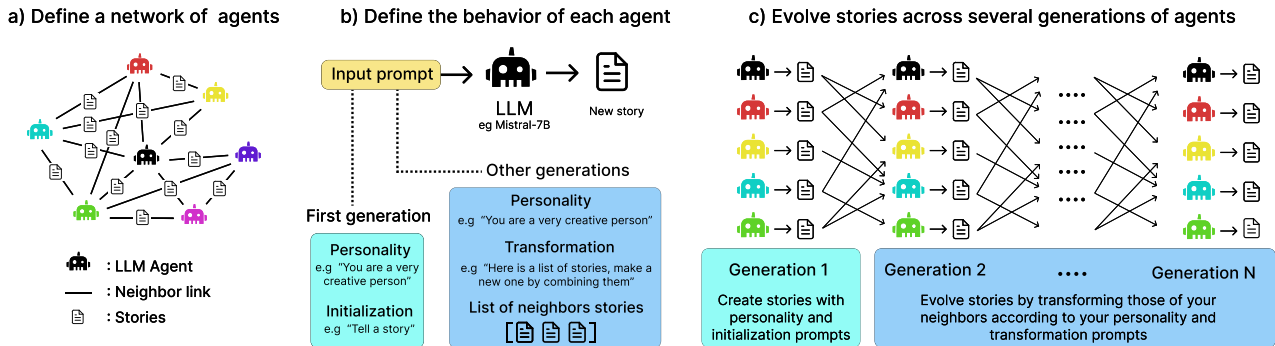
a) Define a network of agents

: LLM Agent
: Neighbor link
: Stories

b) Define the behavior of each agent

Input prompt

LLM
eg Mistral-7B

New story

Other generations

First generation

Personality
e.g "You are a very creative person"

Initialization
e.g "Tell a story"

Personality
e.g "You are a very creative person"

Transformation
e.g "Here is a list of stories, make a new one by combining them"

List of neighbors stories

c) Evolve stories across several generations of agents

....
....
....
....
....

Generation 1
Create stories with personality and initialization prompts

Generation 2 .... Generation N
Evolve stories by transforming those of your neighbors according to your personality and transformation prompts